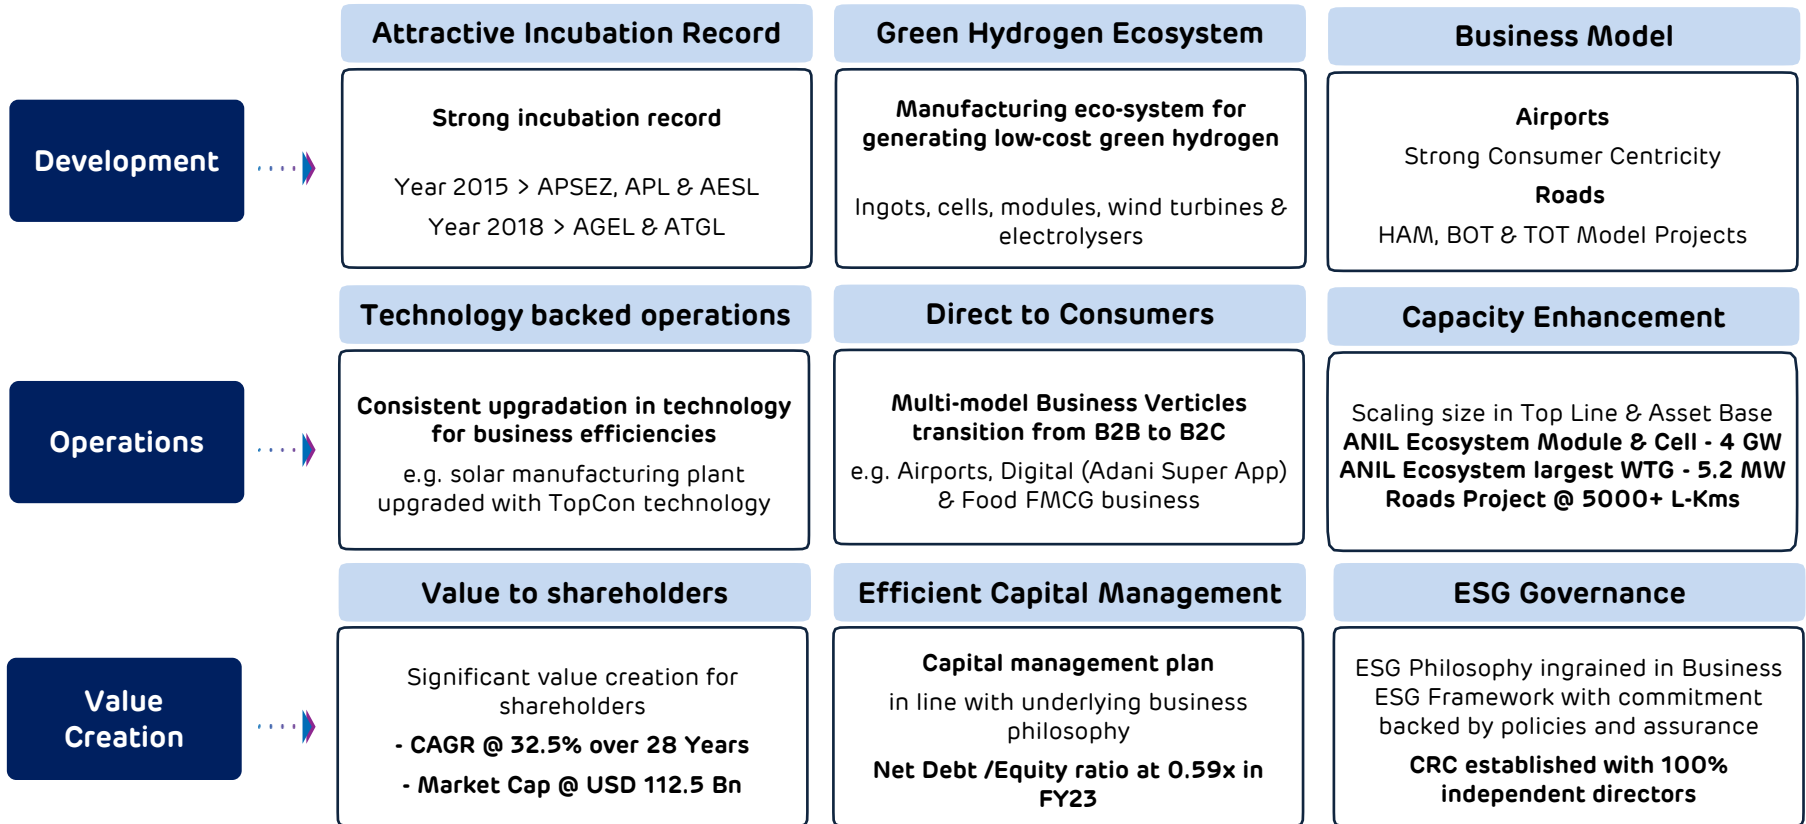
Development

Attractive Incubation Record

Strong incubation record

Year 2015 > APSEZ, APL & AESL
Year 2018 > AGEL & ATGL

Green Hydrogen Ecosystem

Manufacturing eco-system for generating low-cost green hydrogen

Ingots, cells, modules, wind turbines & electrolysers

Business Model

Airports
Strong Consumer Centricity
Roads
HAM, BOT & TOT Model Projects

Operations

Technology backed operations

Consistent upgradation in technology for business efficiencies

e.g. solar manufacturing plant upgraded with TopCon technology

Direct to Consumers

Multi-model Business Verticles transition from B2B to B2C

e.g. Airports, Digital (Adani Super App) & Food FMCG business

Capacity Enhancement

Scaling size in Top Line & Asset Base
ANIL Ecosystem Module & Cell - 4 GW
ANIL Ecosystem largest WTG - 5.2 MW
Roads Project @ 5000+ L-Kms

Value Creation

Value to shareholders

Significant value creation for shareholders
- CAGR @ 32.5% over 28 Years
- Market Cap @ USD 112.5 Bn

Efficient Capital Management

Capital management plan
in line with underlying business philosophy
Net Debt /Equity ratio at 0.59x in FY23

ESG Governance

ESG Philosophy ingrained in Business
ESG Framework with commitment backed by policies and assurance
CRC established with 100% independent directors